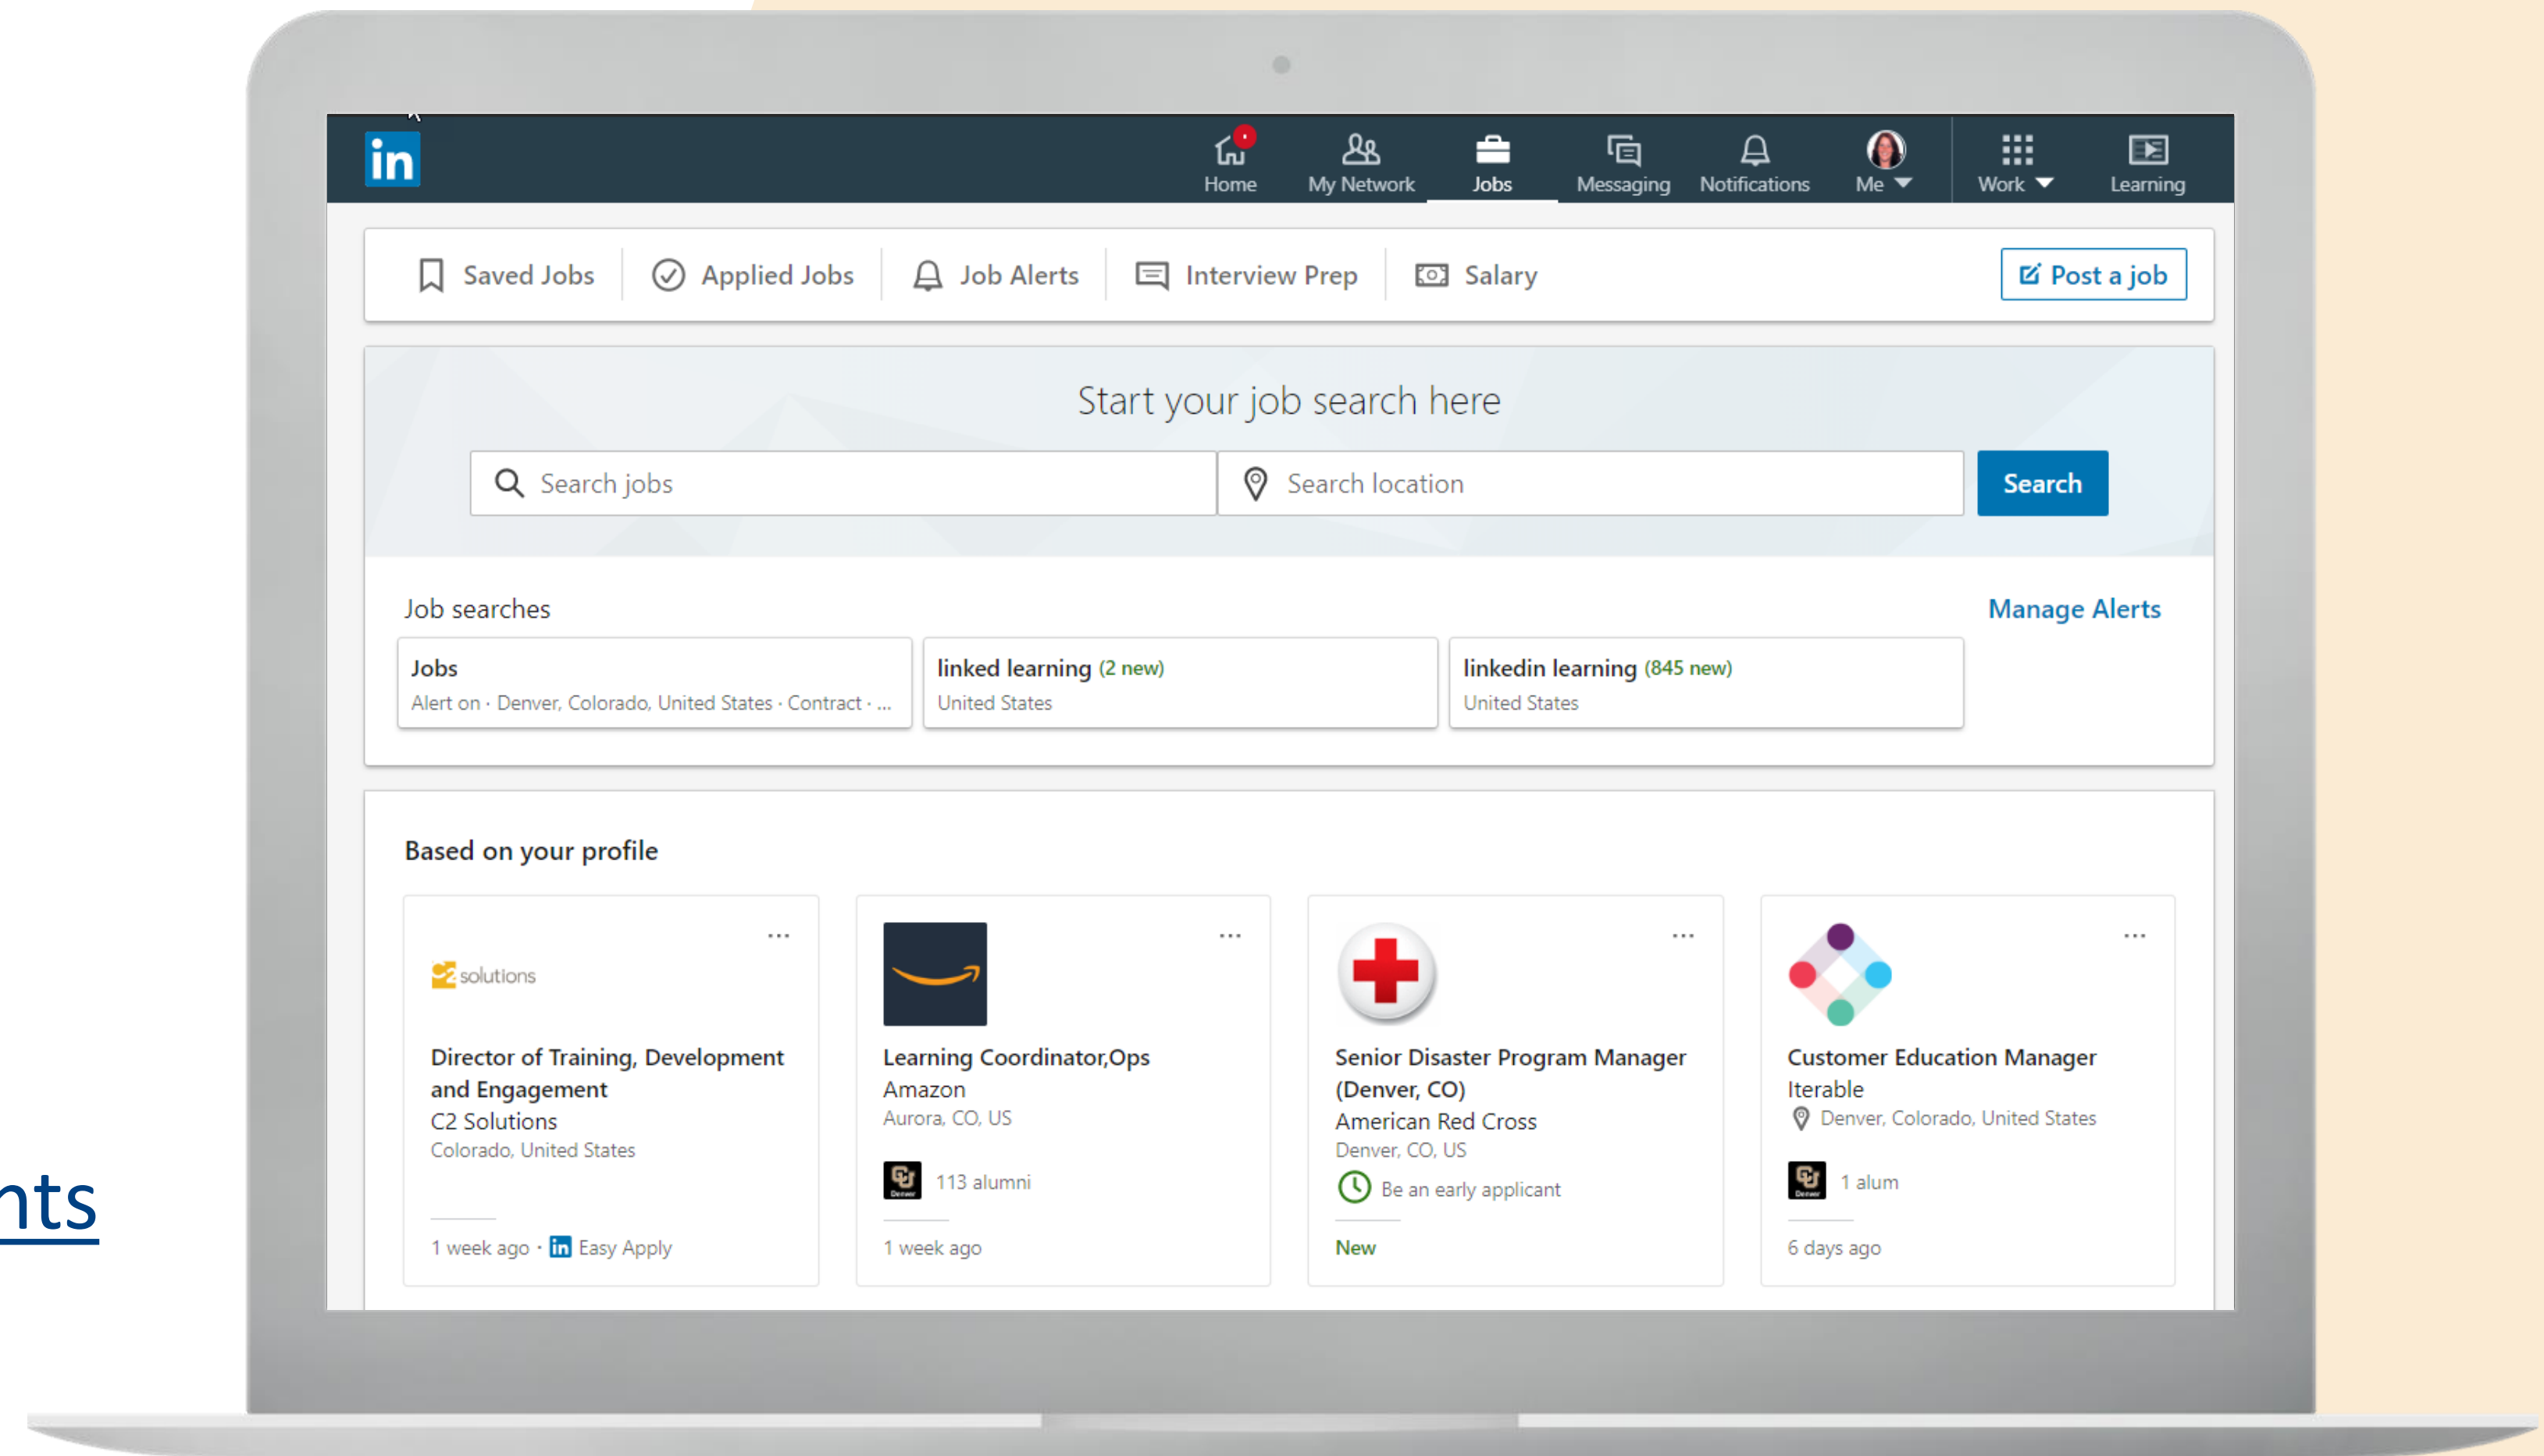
in

Home My Network Jobs Messaging Notifications Me Work Learning

Saved Jobs Applied Jobs Job Alerts Interview Prep Salary Post a job

Start your job search here

Search jobs Search location Search

Job searches Manage Alerts

Jobs
Alert on · Denver, Colorado, United States · Contract · ...

linked learning (2 new)
United States

linkedin learning (845 new)
United States

Based on your profile

solutions
Director of Training, Development and Engagement
C2 Solutions
Colorado, United States
1 week ago · Easy Apply

Learning Coordinator,Ops
Amazon
Aurora, CO, US
113 alumni
1 week ago

Senior Disaster Program Manager (Denver, CO)
American Red Cross
Denver, CO, US
Be an early applicant
New

Customer Education Manager
Iterable
Denver, Colorado, United States
1 alum
6 days ago

nts